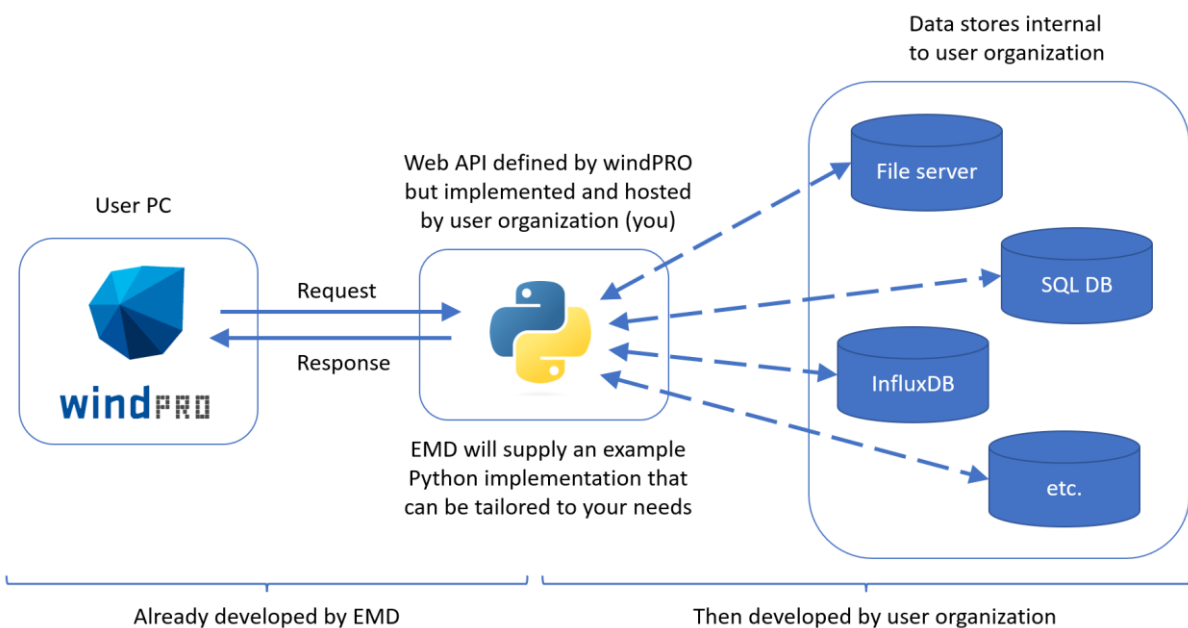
Data stores internal to user organization

Web API defined by windPRO but implemented and hosted by user organization (you)

User PC

File server

SQL DB

Request

Response

InfluxDB

windPRO

EMD will supply an example Python implementation that can be tailored to your needs

etc.

Already developed by EMD

Then developed by user organization